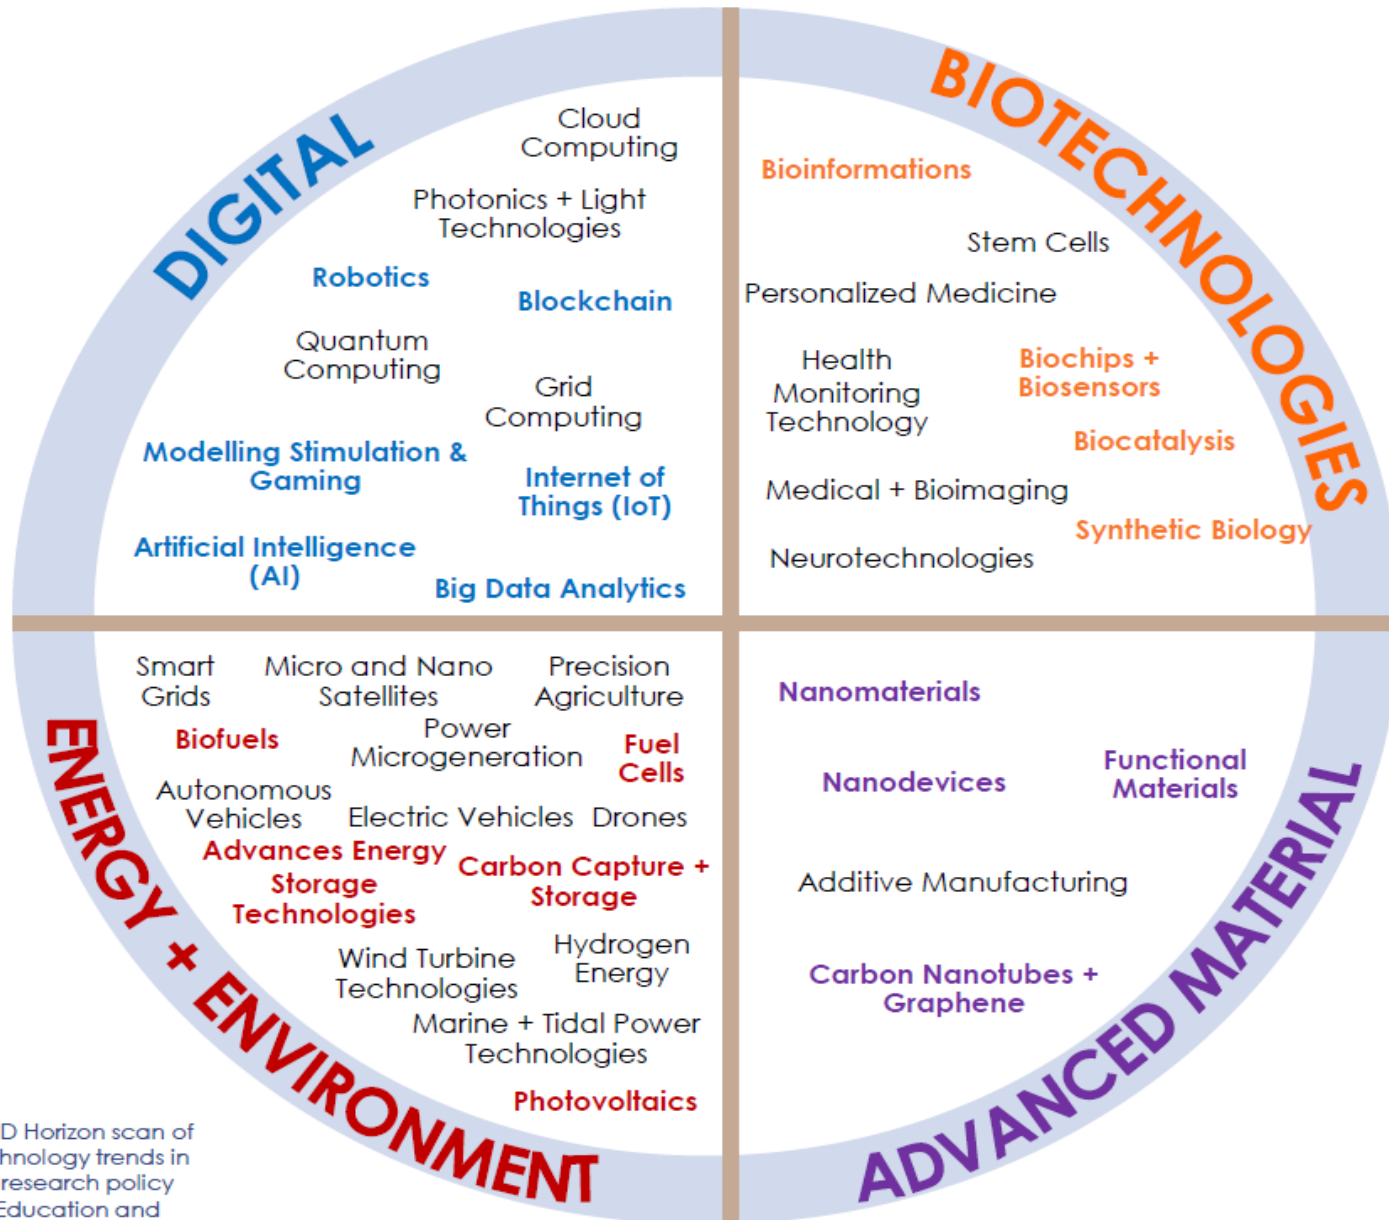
DIGITAL

Cloud Computing

Photonics + Light Technologies

Robotics

Blockchain

Quantum Computing

Grid Computing

Modelling Stimulation & Gaming

Internet of Things (IoT)

Artificial Intelligence (AI)

Big Data Analytics

BIOTECHNOLOGIES

Bioinformations

Stem Cells

Personalized Medicine

Health Monitoring Technology

Biochips + Biosensors

Biocatalysis

Medical + Bioimaging

Synthetic Biology

Neurotechnologies

ENERGY + ENVIRONMENT

Smart Grids

Micro and Nano Satellites

Precision Agriculture

Biofuels

Power Microgeneration

Fuel Cells

Autonomous Vehicles

Electric Vehicles

Drones

Advances Energy Storage Technologies

Carbon Capture + Storage

Wind Turbine Technologies

Hydrogen Energy

Marine + Tidal Power Technologies

Photovoltaics

ADVANCED MATERIAL

Nanomaterials

Nanodevices

Functional Materials

Additive Manufacturing

Carbon Nanotubes + Graphene

D Horizon scan of hnology trends in research policy Education and